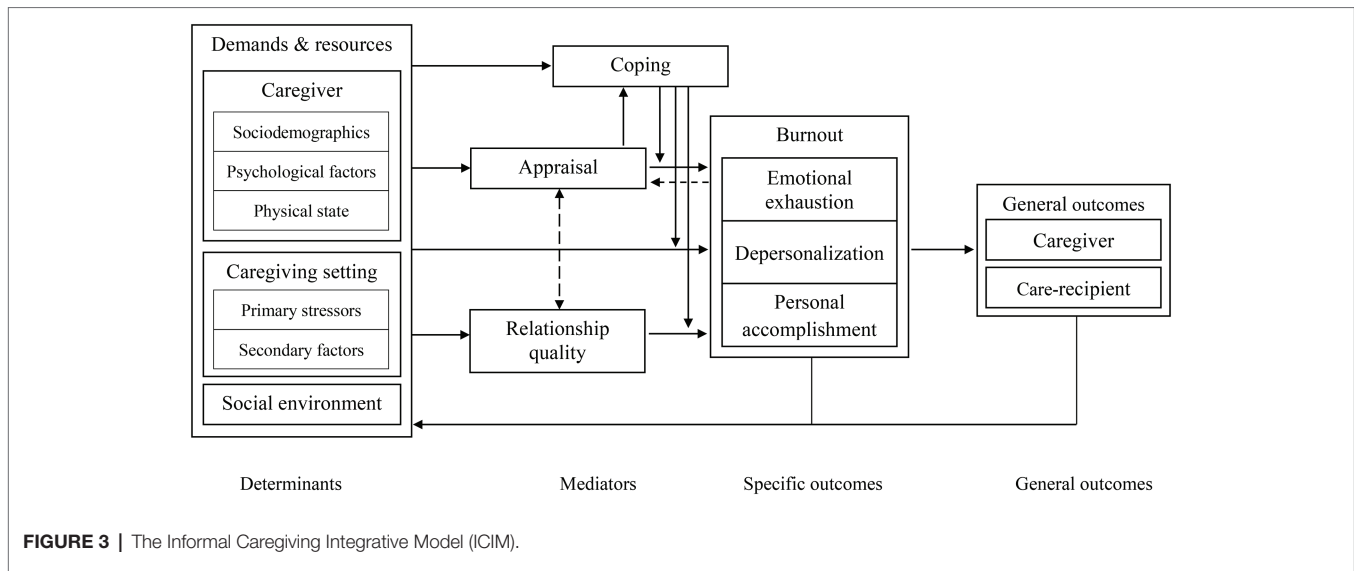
Demands & resources

Caregiver

Sociodemographics

Psychological factors

Physical state

Caregiving setting

Primary stressors

Secondary factors

Social environment

Coping

Appraisal

Relationship quality

Burnout

Emotional exhaustion

Depersonalization

Personal accomplishment

General outcomes

Caregiver

Care-recipient

Determinants

Mediators

Specific outcomes

General outcomes

**FIGURE 3 |** The Informal Caregiving Integrative Model (ICIM).